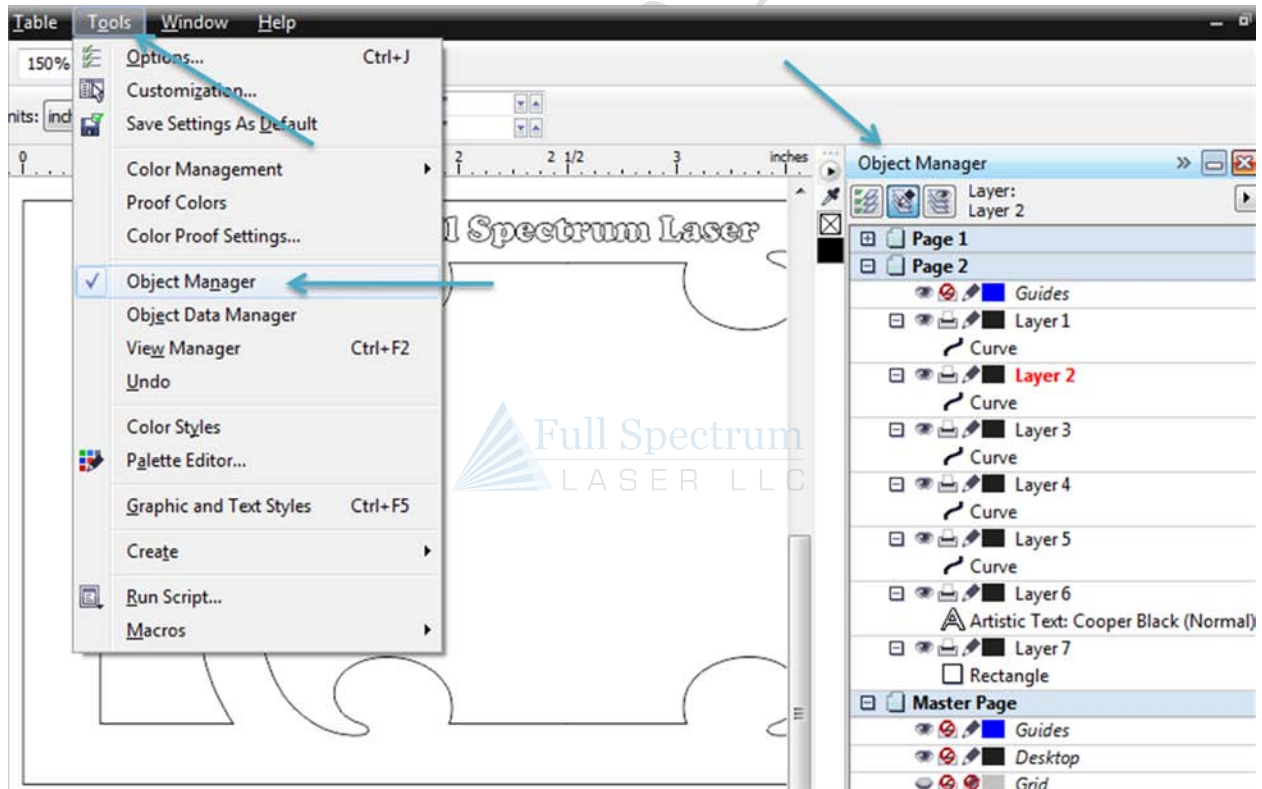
Table Tools Window Help

150%

nits: inch

Options... Ctrl+J
Customization...
Save Settings As Default

Color Management
Proof Colors
Color Proof Settings...

Object Manager
Object Data Manager
View Manager Ctrl+F2
Undo

Color Styles
Palette Editor...

Graphic and Text Styles Ctrl+F5

Create

Run Script...
Macros

0 2 2 1/2 3 inches

l Spectrum Laser

Full Spectrum
LASER LLC

Object Manager
Layer:
Layer 2
Page 1
Page 2
Guides
Layer 1
Curve
Layer 2
Curve
Layer 3
Curve
Layer 4
Curve
Layer 5
Curve
Layer 6
Artistic Text: Cooper Black (Normal)
Layer 7
Rectangle
Master Page
Guides
Desktop
Grid